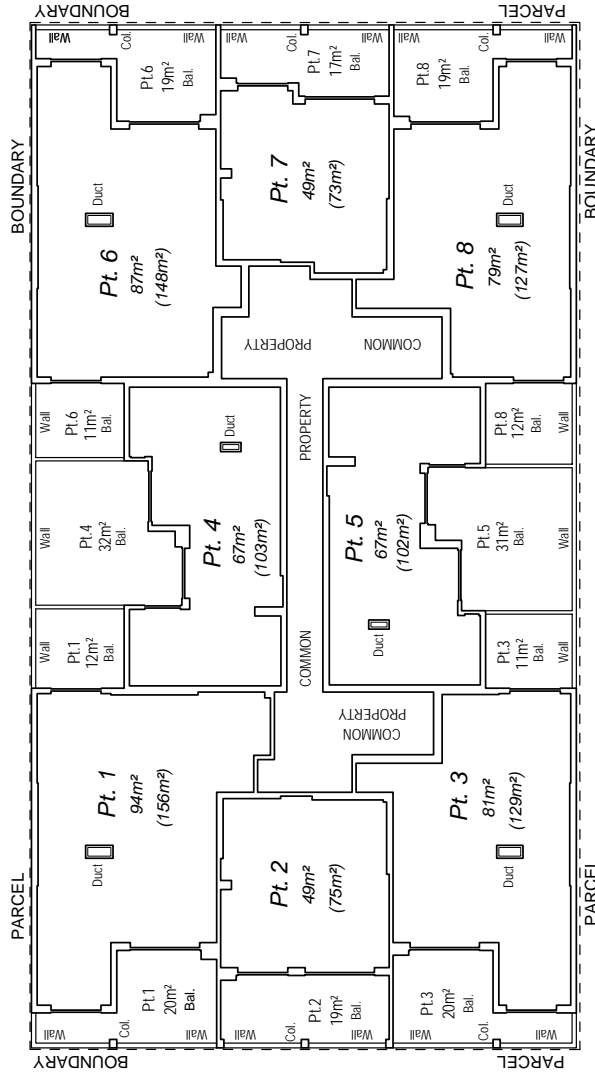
BOUNDARY
PARCEL
BOUNDARY
BOUNDARY
PARCEL
PARCEL
BOUNDARY

Wall
Col.
Wall
Pt.6 $19m^2$ Bal.
Wall
Col.
Wall
Pt.7 $17m^2$ Bal.
Wall
Col.
Wall
Pt.8 $19m^2$ Bal.

Duct
Pt. 6
$87m^2$
($148m^2$)

Pt. 7
$49m^2$
($73m^2$)

Duct
Pt. 8
$79m^2$
($127m^2$)

COMMON PROPERTY

Wall
Pt.6 $11m^2$ Bal.
Wall
Pt.4 $32m^2$ Bal.
Wall
Pt.1 $12m^2$ Bal.

Duct
Pt. 4
$67m^2$
($103m^2$)

COMMON PROPERTY

Pt. 5
$67m^2$
($102m^2$)
Duct

Pt.8 $12m^2$ Bal.
Wall
Pt.5 $31m^2$ Bal.
Wall
Pt.3 $11m^2$ Bal.
Wall

COMMON PROPERTY

Duct
Pt. 1
$94m^2$
($156m^2$)

Pt. 2
$49m^2$
($75m^2$)

Duct
Pt. 3
$81m^2$
($129m^2$)

Wall
Col.
Wall
Pt.1 $20m^2$ Bal.
Wall
Col.
Wall
Pt.2 $19m^2$ Bal.
Wall
Col.
Wall
Pt.3 $20m^2$ Bal.